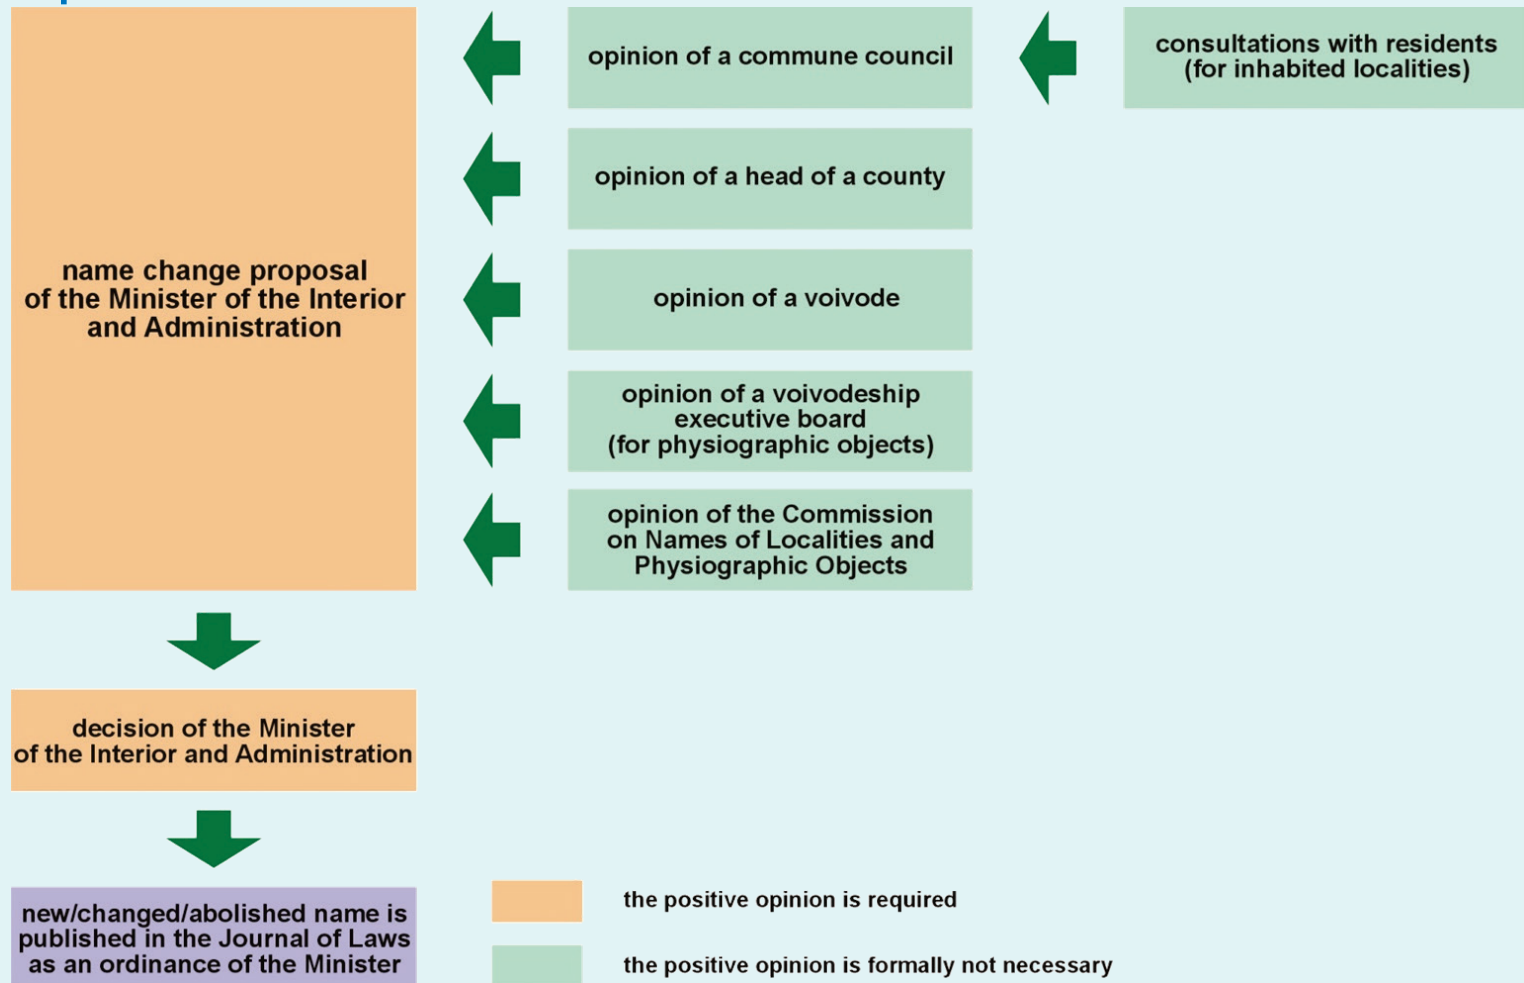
name change proposal of the Minister of the Interior and Administration

opinion of a commune council

consultations with residents (for inhabited localities)

opinion of a head of a county

opinion of a voivode

opinion of a voivodeship executive board (for physiographic objects)

opinion of the Commission on Names of Localities and Physiographic Objects

decision of the Minister of the Interior and Administration

new/changed/abolished name is published in the Journal of Laws as an ordinance of the Minister

the positive opinion is required

the positive opinion is formally not necessary